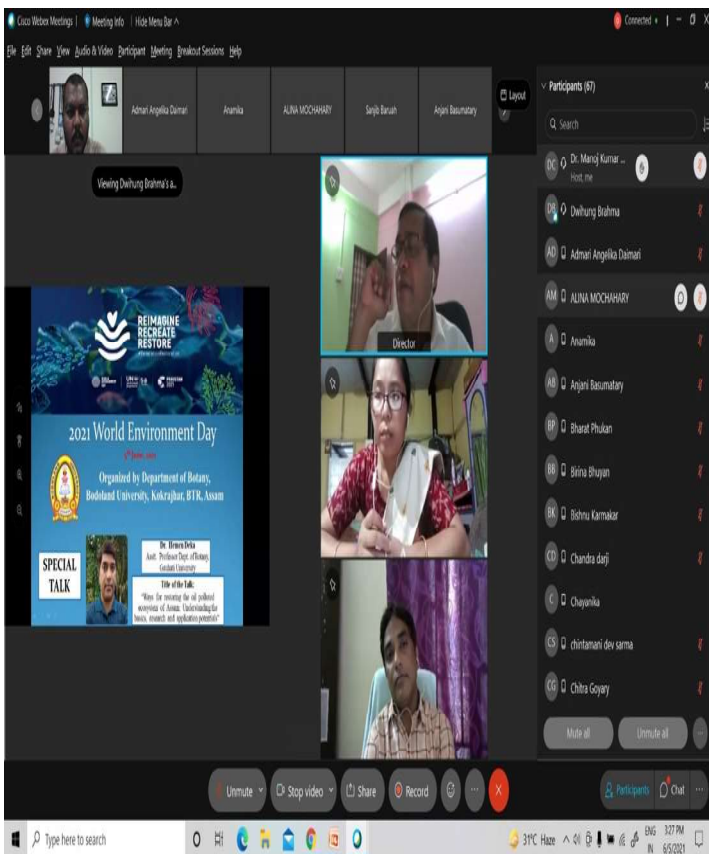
Cisco Webex Meetings | Meeting Info | Hide Menu Bar ^

Connected •

File Edit Share View Audio & Video Participant Meeting Breakout Sessions Help

Admari Angelika Daimari | Anamika | ALINA MOCHAHARY | Sanjib Baruah | Anjani Basumatary

Layout

Viewing Dwihung Brahma's a...

REIMAGINE
RECREATE
RESTORE

2021 World Environment Day

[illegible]

Organized by Department of Botany, Bodoland University, Kokrajhar, BTR, Assam

SPECIAL TALK

Dr. Hemen Deka
Asstt. Professor Dept. of Botany, Gauhati University

Title of the Talk:
"Ways for restoring the oil polluted ecosystem of Assam: Understanding the basics, research and application potentials"

Director

Participants (67)

Search

DC Dr. Manoj Kumar ...
Host, me

DB Dwihung Brahma

AD Admari Angelika Daimari

AM ALINA MOCHAHARY

A Anamika

AB Anjani Basumatary

BP Bharat Phukan

BB Birina Bhuyan

BK Bishnu Karmakar

CD Chandra darji

C Chayanika

CS chintamani dev sarma

CG Chitra Goyary

Mute all | Unmute all

Unmute | Stop video | Share | Record

Participants | Chat

Type here to search

31°C Haze ENG IN 3:27 PM 6/5/2021